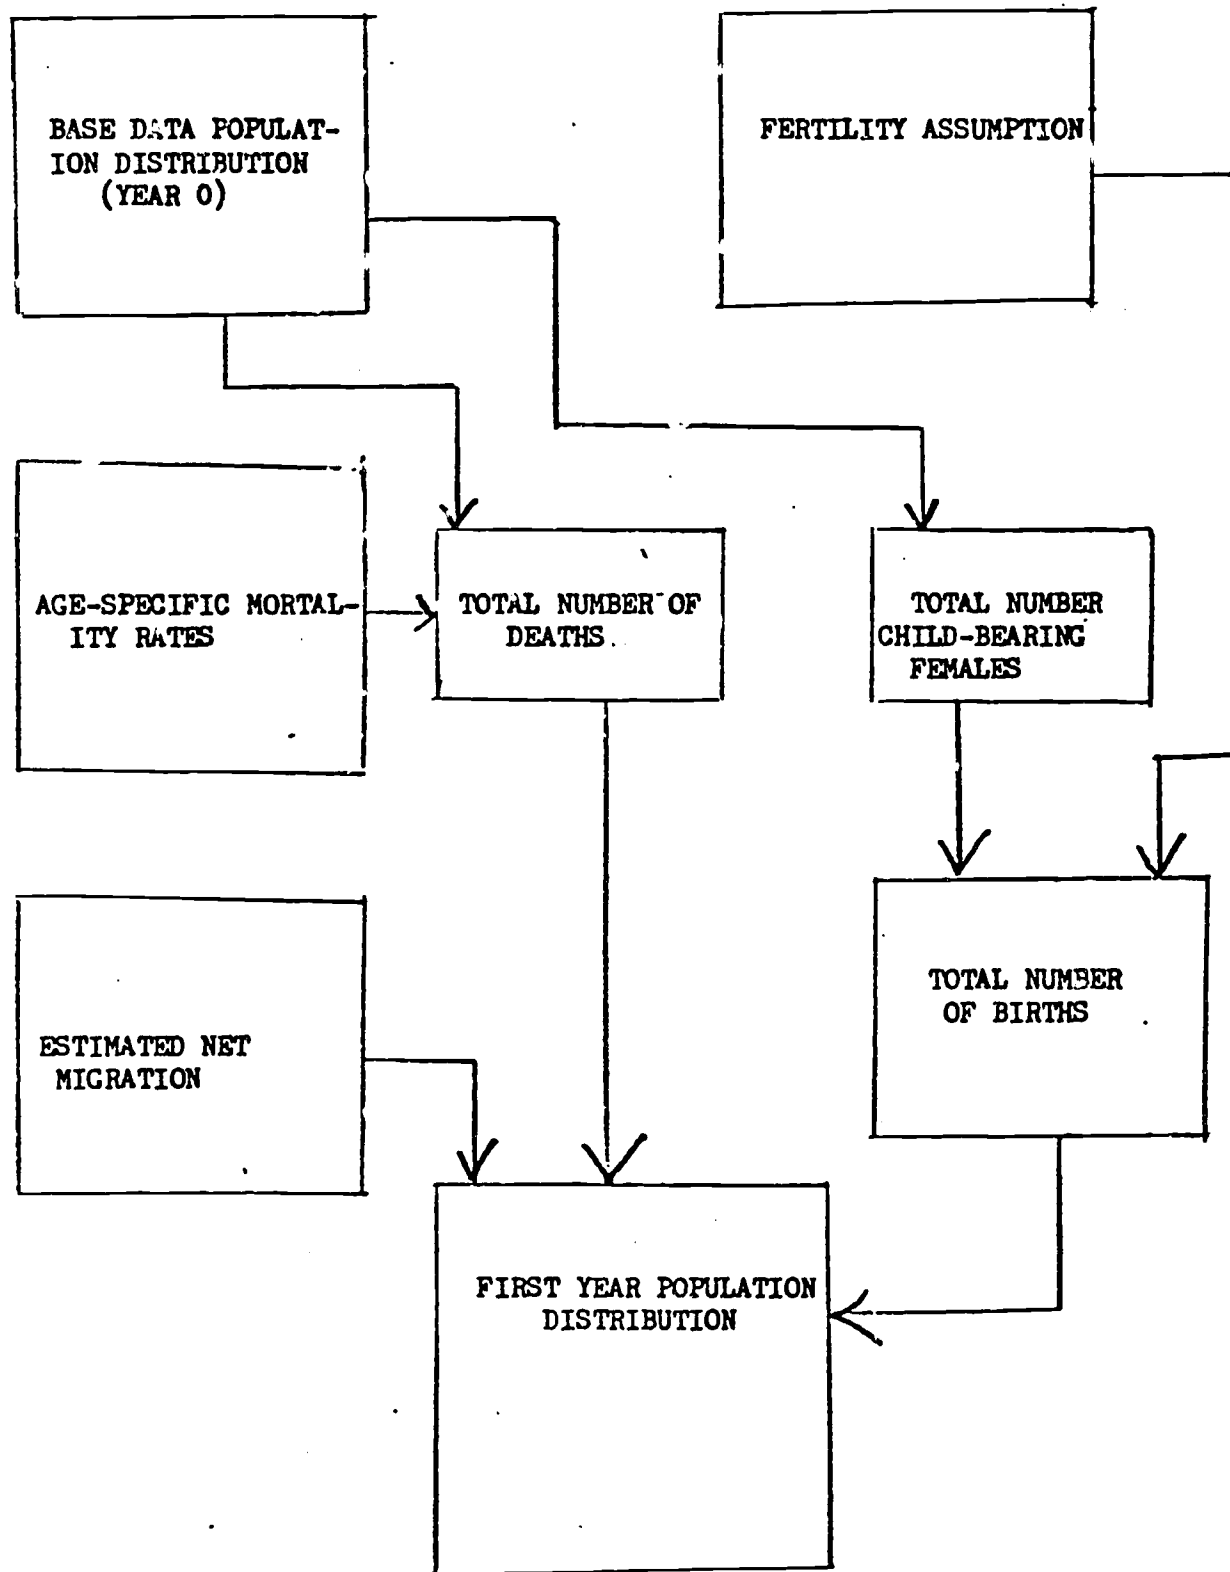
BASE DATA POPULATION DISTRIBUTION (YEAR 0)

FERTILITY ASSUMPTION

AGE-SPECIFIC MORTALITY RATES

TOTAL NUMBER OF DEATHS.

TOTAL NUMBER CHILD-BEARING FEMALES

TOTAL NUMBER OF BIRTHS

ESTIMATED NET MIGRATION

FIRST YEAR POPULATION DISTRIBUTION